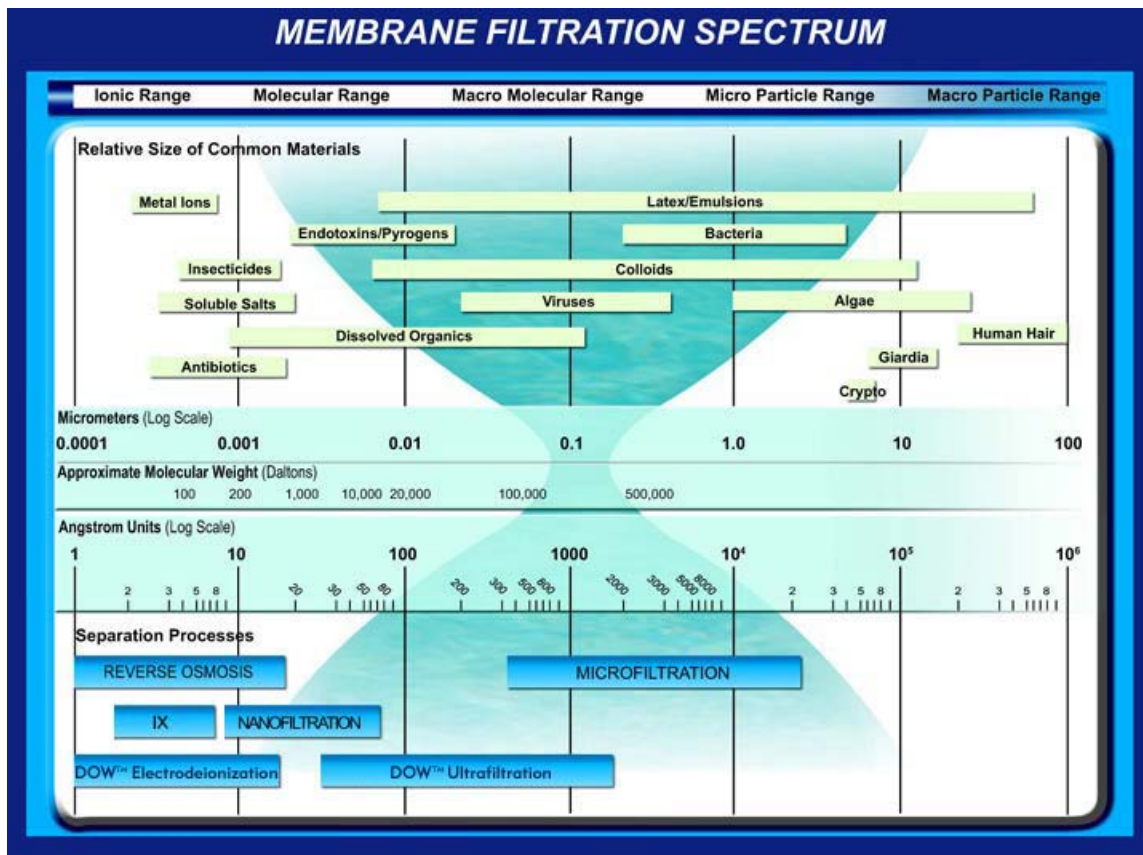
MEMBRANE FILTRATION SPECTRUM

Ionic Range | Molecular Range | Macro Molecular Range | Micro Particle Range | Macro Particle Range

Relative Size of Common Materials

Metal Ions
Latex/Emulsions
Endotoxins/Pyrogens
Bacteria
Insecticides
Colloids
Soluble Salts
Viruses
Algae
Dissolved Organics
Human Hair
Giardia
Antibiotics
Crypto

Micrometers (Log Scale)
0.0001 0.001 0.01 0.1 1.0 10 100

Approximate Molecular Weight (Daltons)
100 200 1,000 10,000 20,000 100,000 500,000

Angstrom Units (Log Scale)
1 10 100 1000 $10^4$ $10^5$ $10^6$
2 3 5 8 20 30 50 80 200 300 500 800 2000 3000 5000 8000 2 3 5 8 2 3 5 8

Separation Processes
REVERSE OSMOSIS
MICROFILTRATION
IX
NANOFILTRATION
DOW™ Electrodeionization
DOW™ Ultrafiltration